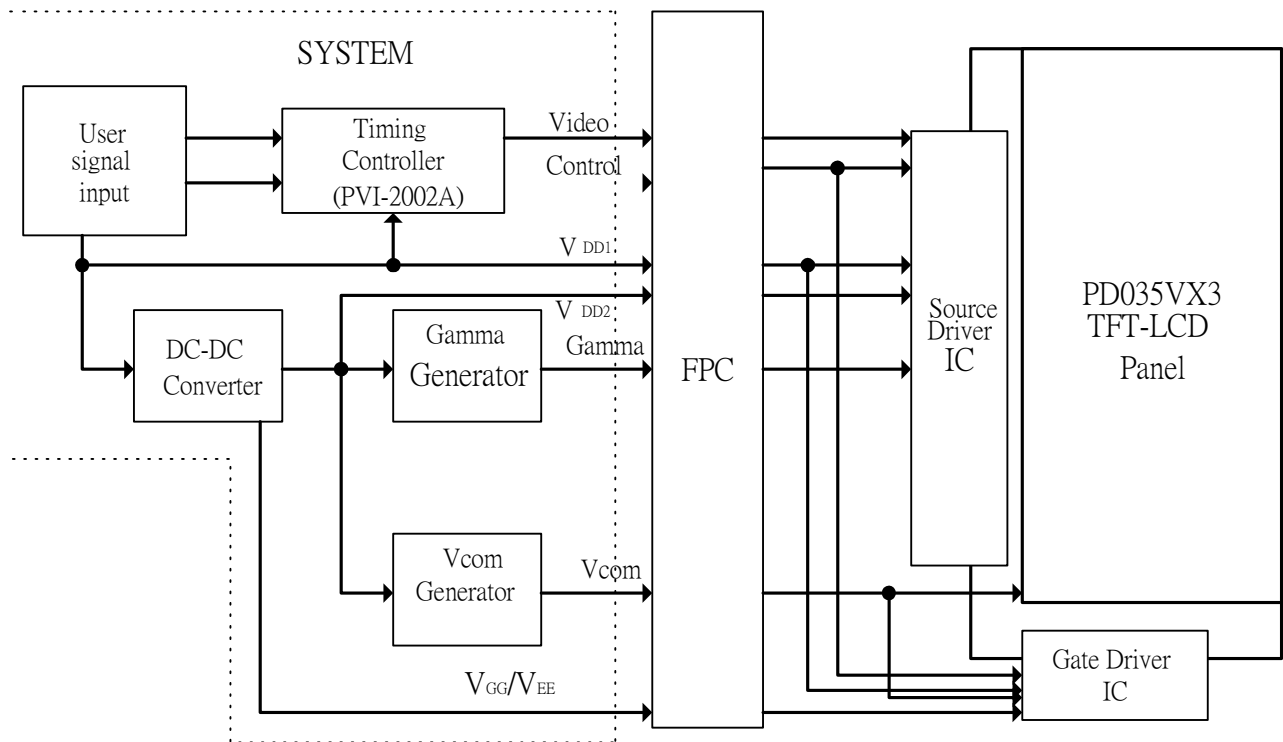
SYSTEM

User signal input

Timing Controller (PVI-2002A)

Video

Control

V DD1

V DD2

DC-DC Converter

Gamma Generator

Gamma

Vcom Generator

Vcom

$V_{GG}/V_{EE}$

FPC

Source Driver IC

PD035VX3 TFT-LCD Panel

Gate Driver IC